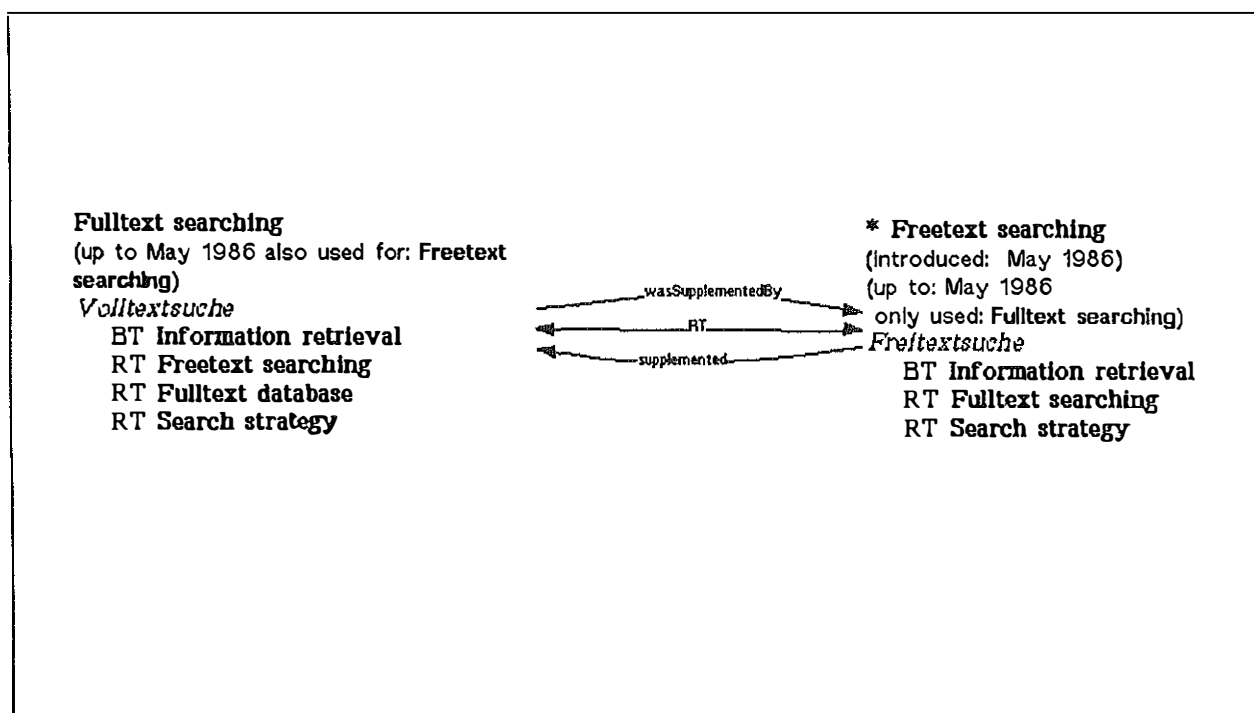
Fulltext searching
(up to May 1986 also used for: Freetext searching)
Volltextsuche
BT Information retrieval
RT Freetext searching
RT Fulltext database
RT Search strategy

wasSupplementedBy
RT
supplemented

* Freetext searching
(introduced: May 1986)
(up to: May 1986 only used: Fulltext searching)
Freitextsuche
BT Information retrieval
RT Fulltext searching
RT Search strategy